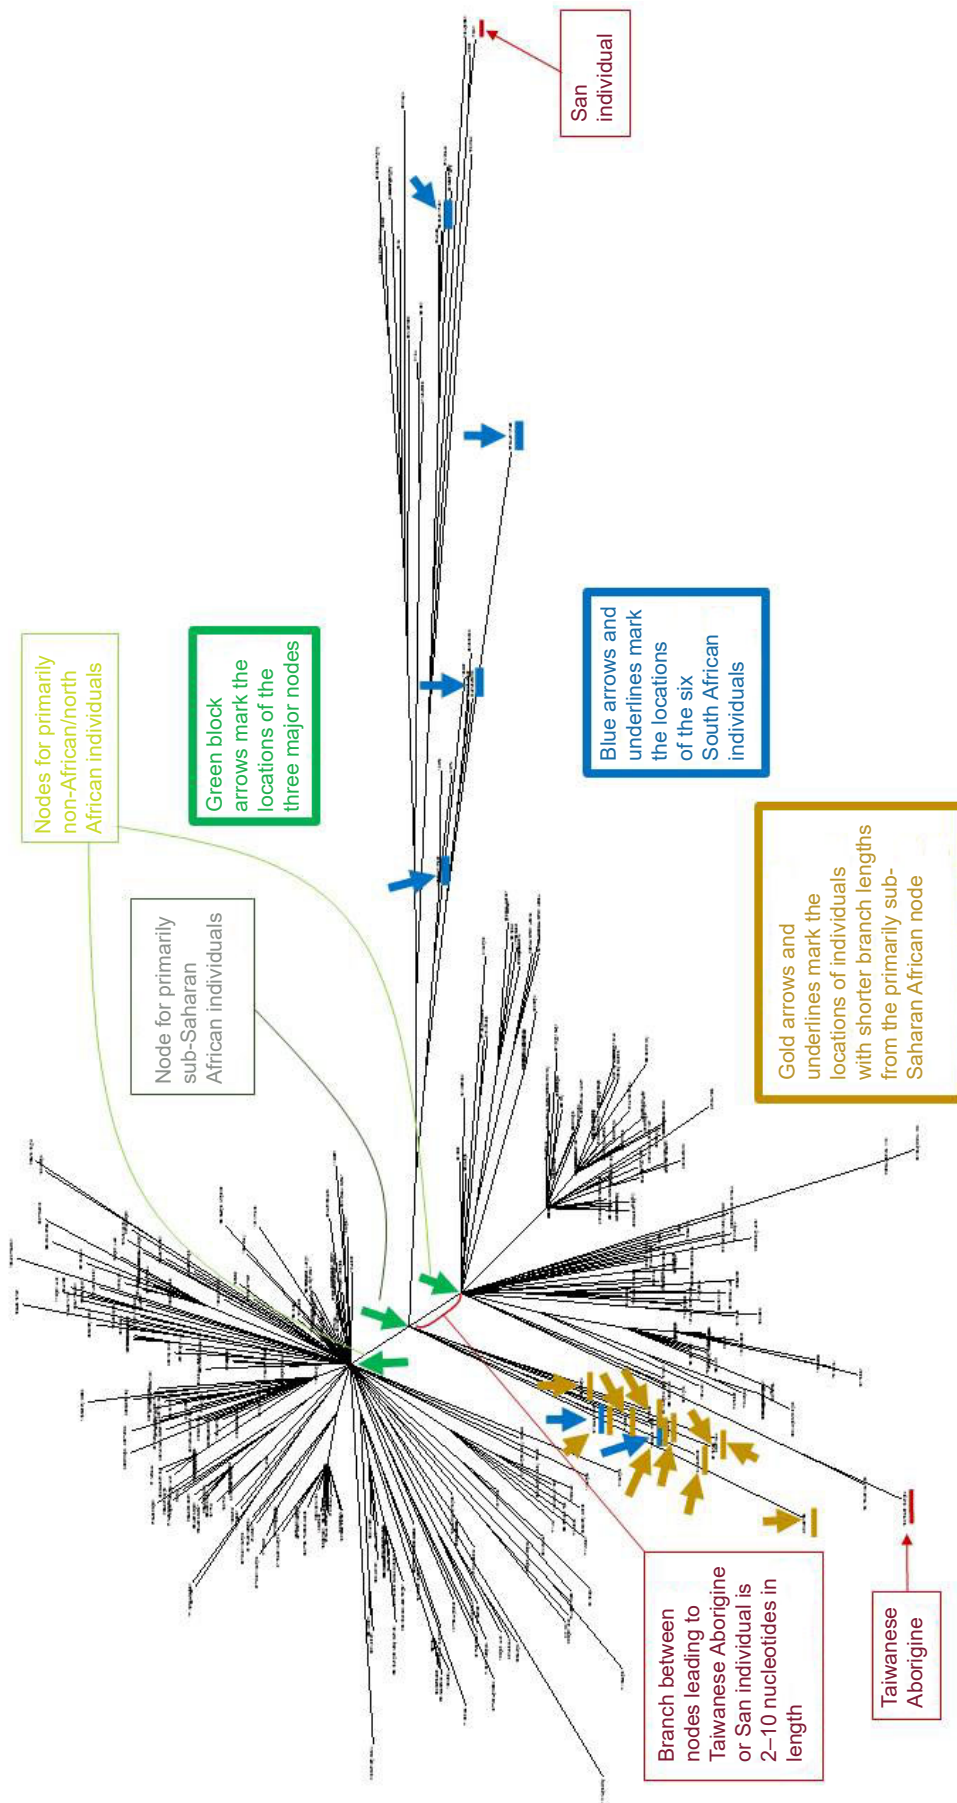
San individual

Nodes for primarily non-African/north African individuals

Green block arrows mark the locations of the three major nodes

Blue arrows and underlines mark the locations of the six South African individuals

Node for primarily sub-Saharan African individuals

Gold arrows and underlines mark the locations of individuals with shorter branch lengths from the primarily sub-Saharan African node

Branch between nodes leading to Taiwanese Aborigine or San individual is 2–10 nucleotides in length

Taiwanese Aborigine